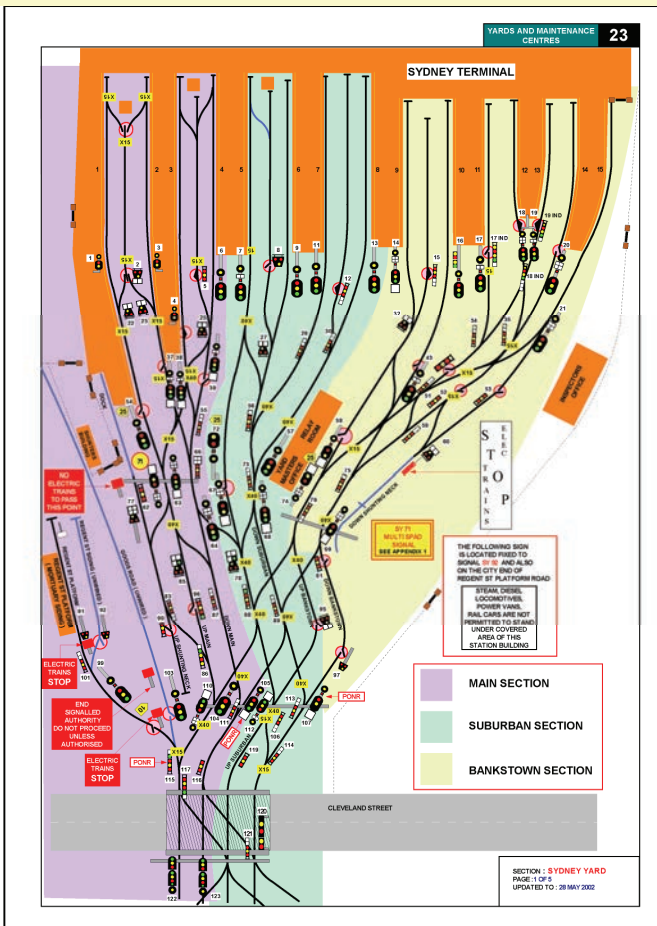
YARDS AND MAINTENANCE CENTRES
23

SYDNEY TERMINAL

1 2 3 4 5 6 7 8 9 10 11 12 13 14 15

NO ELECTRIC TRAINS TO PASS THIS POINT

ELECTRIC TRAINS STOP

END SIGNALLED AUTHORITY DO NOT PROCEED UNLESS AUTHORISED

ELECTRIC TRAINS STOP

PONR

PONR

SY 71 MULTI-SPAD SIGNAL SEE APPENDIX 1

THE FOLLOWING SIGN IS LOCATED FIXED TO SIGNAL SY 50 AND ALSO ON THE CITY END OF REGENT ST PLATFORM ROAD

STEAM, DIESEL LOCOMOTIVES, POWER VANS, RAIL CARS ARE NOT PERMITTED TO STAND UNDER COVERED AREA OF THIS STATION BUILDING

STOP ELEC TRAINS

INSPECTORS OFFICE

MAIN SECTION

SUBURBAN SECTION

BANKSTOWN SECTION

CLEVELAND STREET

SECTION : SYDNEY YARD
PAGE : 1 OF 5
UPDATED TO : 28 MAY 2002